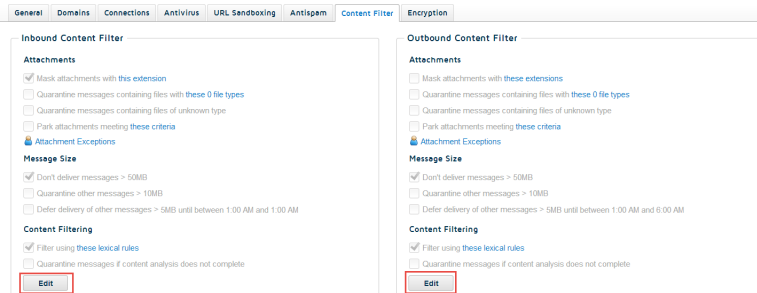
General | Domains | Connections | Antivirus | URL Sandboxing | Antispam | Content Filter | Encryption

Inbound Content Filter

Attachments

Mask attachments with this extension

Quarantine messages containing files with these 0 file types

Quarantine messages containing files of unknown type

Park attachments meeting these criteria

Attachment Exceptions

Message Size

Don't deliver messages > 50MB

Quarantine other messages > 10MB

Defer delivery of other messages > 5MB until between 1:00 AM and 1:00 AM

Content Filtering

Filter using these lexical rules

Quarantine messages if content analysis does not complete

Edit

Outbound Content Filter

Attachments

Mask attachments with these extensions

Quarantine messages containing files with these 0 file types

Quarantine messages containing files of unknown type

Park attachments meeting these criteria

Attachment Exceptions

Message Size

Don't deliver messages > 50MB

Quarantine other messages > 10MB

Defer delivery of other messages > 5MB until between 1:00 AM and 6:00 AM

Content Filtering

Filter using these lexical rules

Quarantine messages if content analysis does not complete

Edit